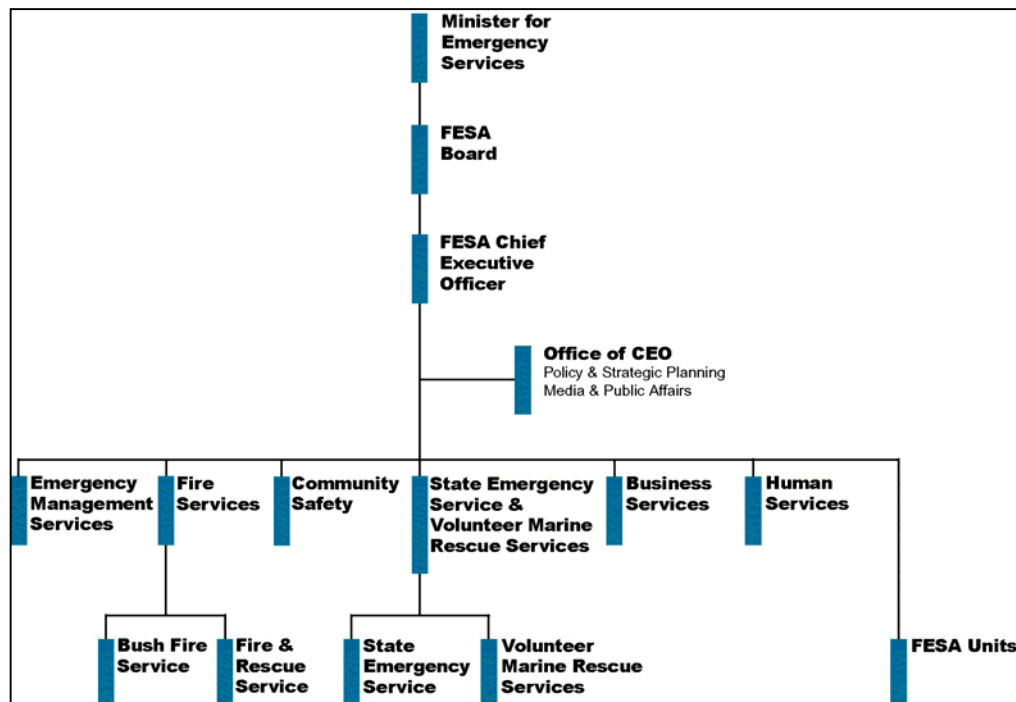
Minister for Emergency Services

FESA Board

FESA Chief Executive Officer

Office of CEO
Policy & Strategic Planning
Media & Public Affairs

Emergency Management Services

Fire Services

Community Safety

State Emergency Service & Volunteer Marine Rescue Services

Business Services

Human Services

Bush Fire Service

Fire & Rescue Service

State Emergency Service

Volunteer Marine Rescue Services

FESA Units